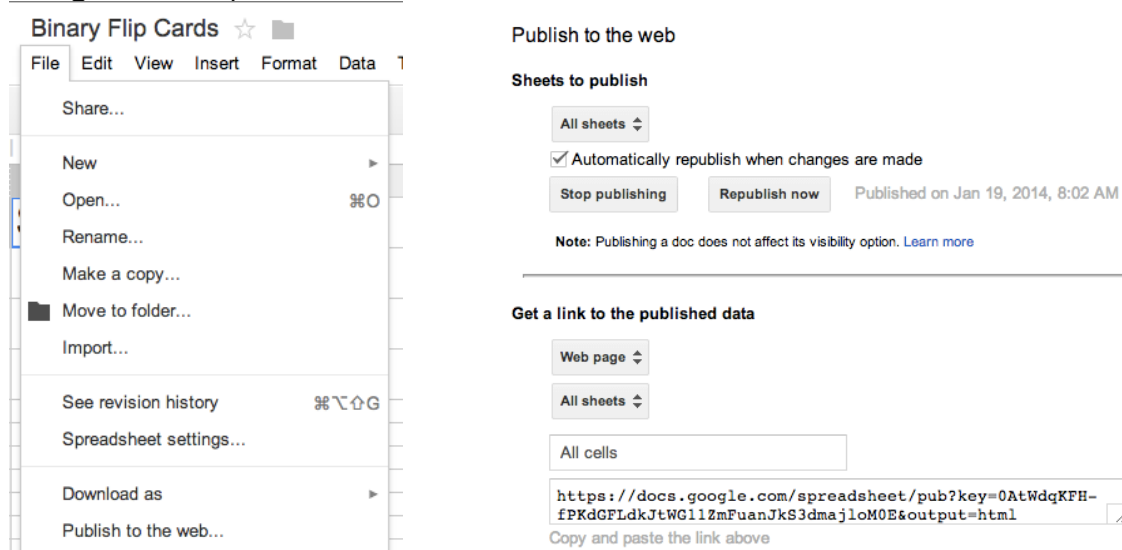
Binary Flip Cards

File Edit View Insert Format Data T

Share...

New

Open... ⌘O

Rename...

Make a copy...

Move to folder...

Import...

See revision history ⌘⌥⇧G

Spreadsheet settings...

Download as

Publish to the web...

Publish to the web

Sheets to publish

All sheets

✓ Automatically republish when changes are made

Stop publishing

Republish now

Published on Jan 19, 2014, 8:02 AM

Note: Publishing a doc does not affect its visibility option. Learn more

Get a link to the published data

Web page

All sheets

All cells

https://docs.google.com/spreadsheet/pub?key=0AtWdqKFH-fPKdGFLdkJtWG11ZmFuanJkS3dmajloM0E&output=html

Copy and paste the link above